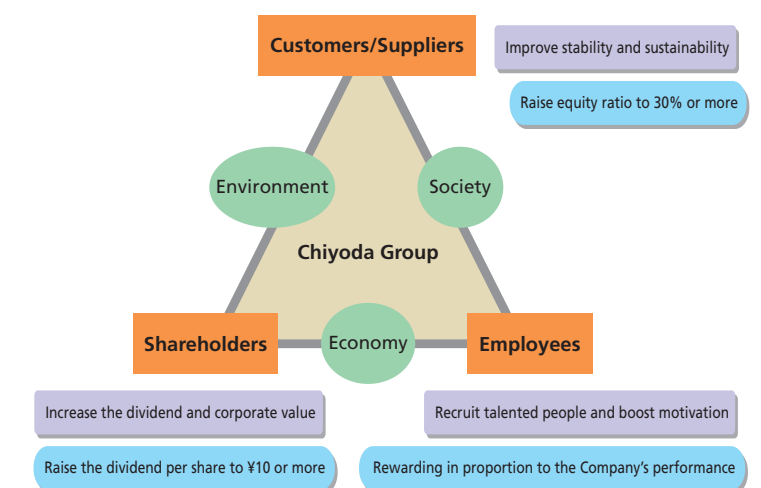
Customers/Suppliers

Improve stability and sustainability

Raise equity ratio to 30% or more

Environment

Society

Chiyoda Group

Shareholders

Economy

Employees

Increase the dividend and corporate value

Raise the dividend per share to ¥10 or more

Recruit talented people and boost motivation

Rewarding in proportion to the Company's performance